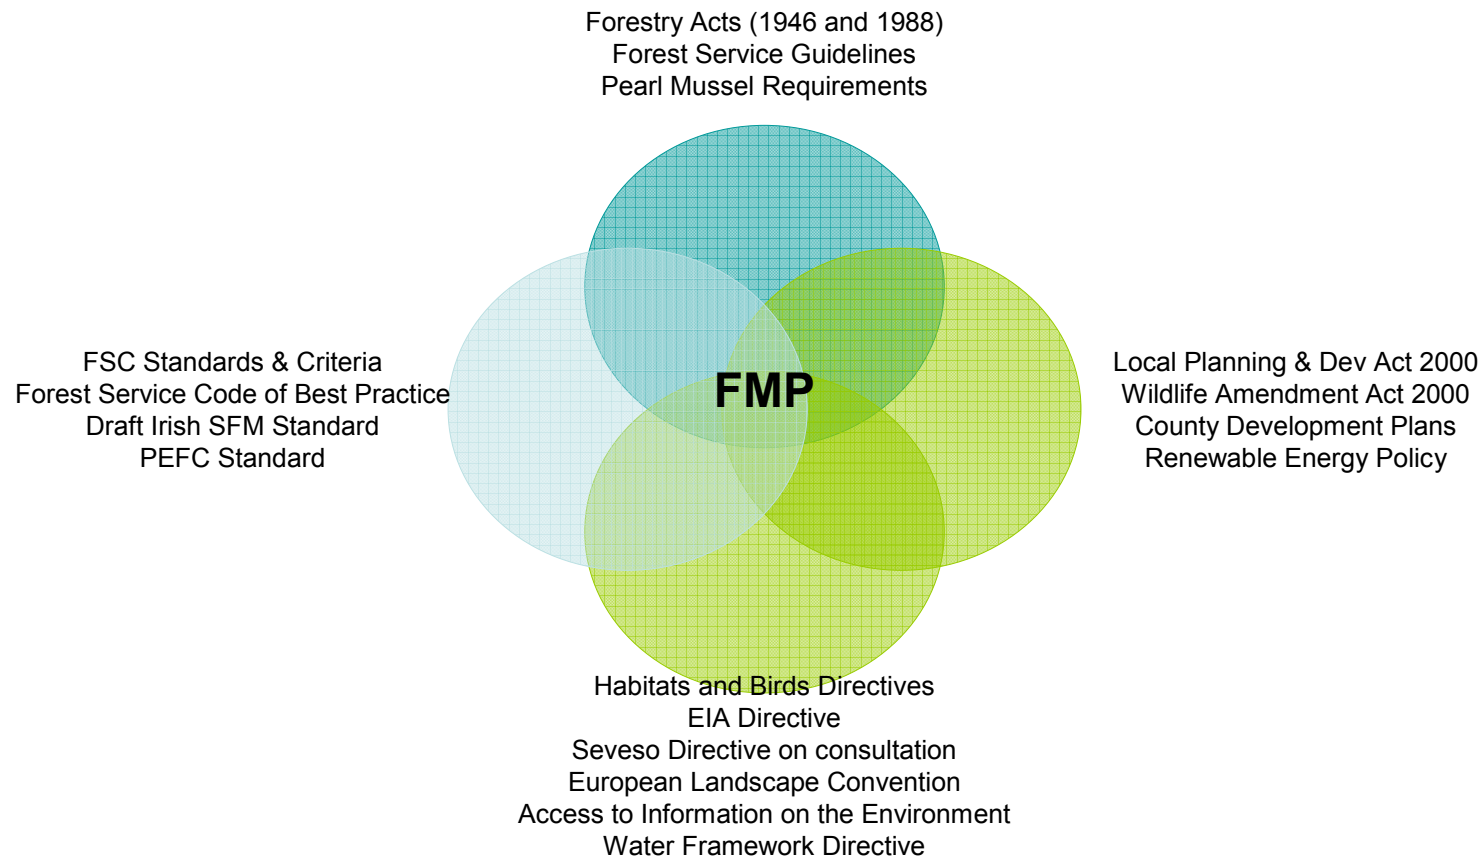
Forestry Acts (1946 and 1988)
Forest Service Guidelines
Pearl Mussel Requirements

FSC Standards & Criteria
Forest Service Code of Best Practice
Draft Irish SFM Standard
PEFC Standard

FMP

Local Planning & Dev Act 2000
Wildlife Amendment Act 2000
County Development Plans
Renewable Energy Policy

Habitats and Birds Directives
EIA Directive
Seveso Directive on consultation
European Landscape Convention
Access to Information on the Environment
Water Framework Directive